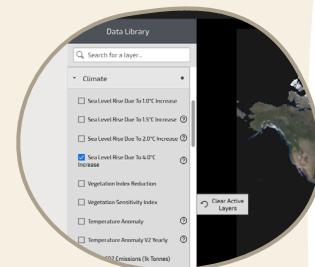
Data Library

Search for a layer...

Climate

Sea Level Rise Due To 1.0°C Increase

Sea Level Rise Due To 1.5°C Increase

Sea Level Rise Due To 2.0°C Increase

Sea Level Rise Due To 4.0°C Increase

Vegetation Index Reduction

Vegetation Sensitivity Index

Temperature Anomaly

Temperature Anomaly V2 Yearly

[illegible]O2 Emissions (1k Tonnes)

Clear Active Layers